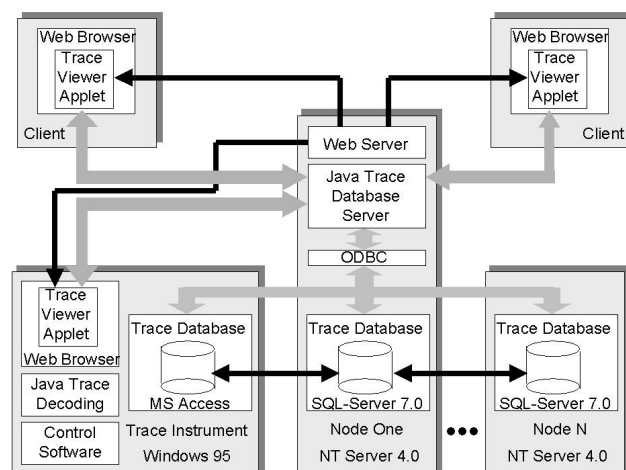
Web Browser
Trace Viewer Applet
Client

Web Browser
Trace Viewer Applet
Client

Web Server
Java Trace Database Server
ODBC
Trace Database
SQL-Server 7.0
Node One
NT Server 4.0

Trace Viewer Applet
Web Browser
Java Trace Decoding
Control Software
Trace Database
MS Access
Trace Instrument
Windows 95

•••

Trace Database
SQL-Server 7.0
Node N
NT Server 4.0